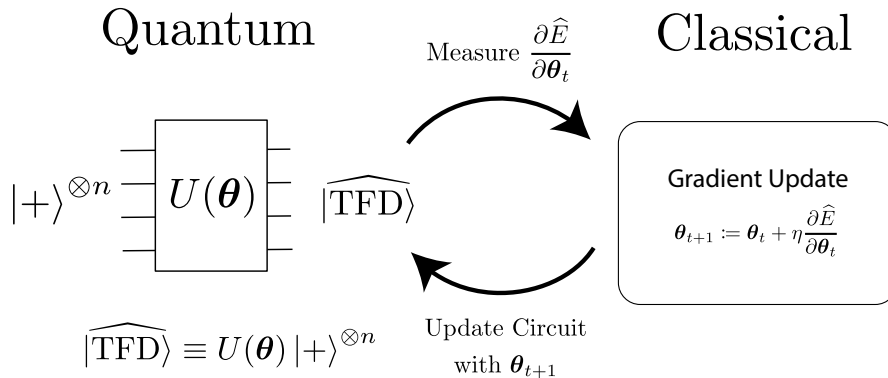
Quantum

Measure $\frac{\partial \widehat{E}}{\partial \boldsymbol{\theta}_t}$

Classical

$|+\rangle^{\otimes n}$ $U(\boldsymbol{\theta})$ $|\widehat{\text{TFD}}\rangle$

Gradient Update

$\boldsymbol{\theta}_{t+1} := \boldsymbol{\theta}_t + \eta \frac{\partial \widehat{E}}{\partial \boldsymbol{\theta}_t}$

$|\widehat{\text{TFD}}\rangle \equiv U(\boldsymbol{\theta})\,|+\rangle^{\otimes n}$

Update Circuit with $\boldsymbol{\theta}_{t+1}$